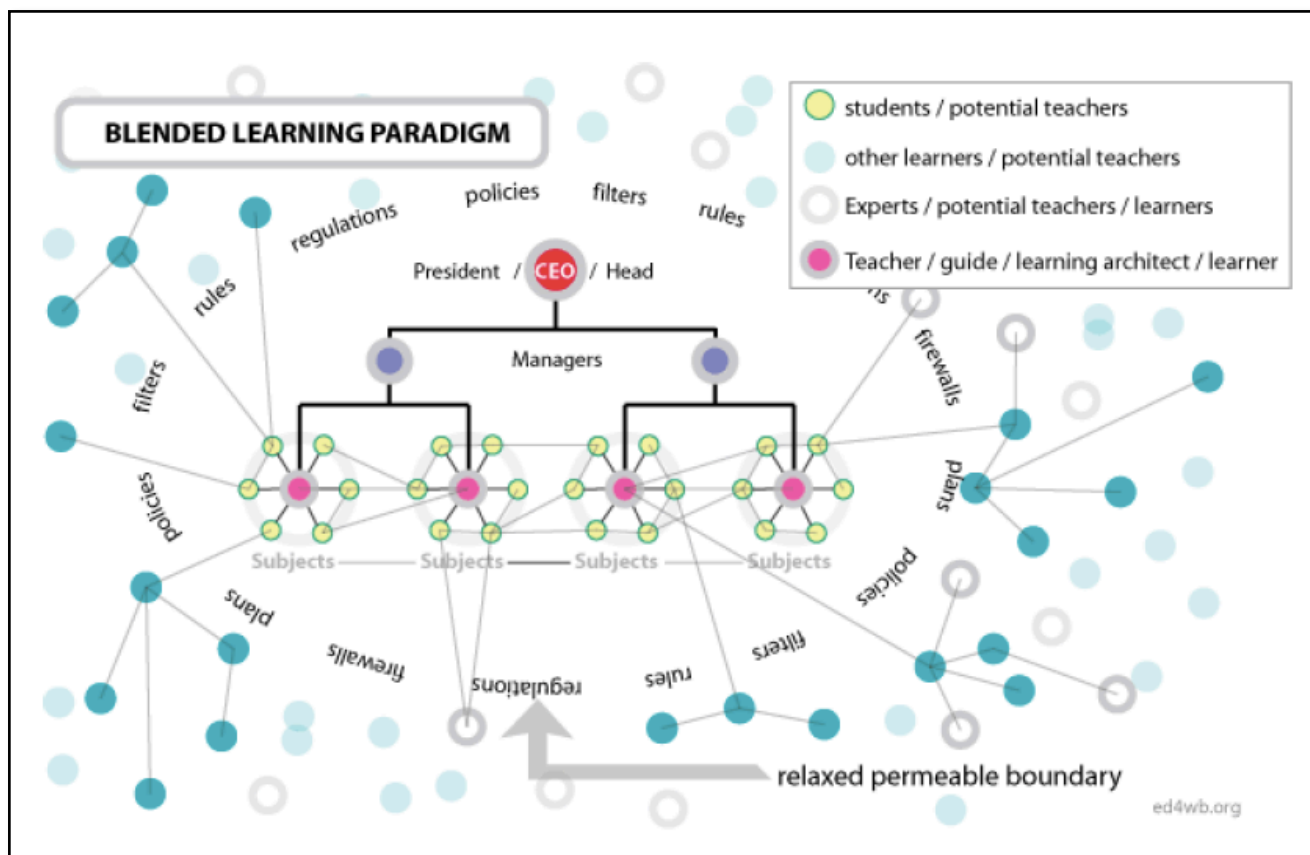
BLENDED LEARNING PARADIGM

students / potential teachers
other learners / potential teachers
Experts / potential teachers / learners
Teacher / guide / learning architect / learner

policies
filters
rules
regulations
rules
President / CEO / Head
Managers
filters
firewalls
policies
plans
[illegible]

Subjects
Subjects
Subjects
Subjects

policies
plans
firewalls
regulations
rules
filters

relaxed permeable boundary

ed4wb.org